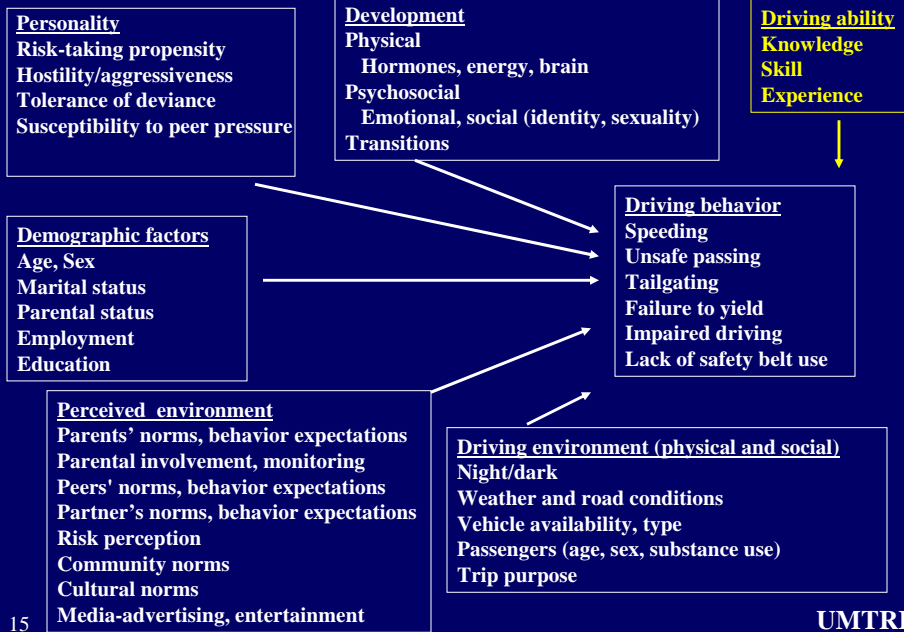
Personality
Risk-taking propensity
Hostility/aggressiveness
Tolerance of deviance
Susceptibility to peer pressure

Development
Physical
Hormones, energy, brain
Psychosocial
Emotional, social (identity, sexuality)
Transitions

Driving ability
Knowledge
Skill
Experience

Demographic factors
Age, Sex
Marital status
Parental status
Employment
Education

Driving behavior
Speeding
Unsafe passing
Tailgating
Failure to yield
Impaired driving
Lack of safety belt use

Perceived environment
Parents' norms, behavior expectations
Parental involvement, monitoring
Peers' norms, behavior expectations
Partner's norms, behavior expectations
Risk perception
Community norms
Cultural norms
Media-advertising, entertainment

Driving environment (physical and social)
Night/dark
Weather and road conditions
Vehicle availability, type
Passengers (age, sex, substance use)
Trip purpose

15

UMTRI